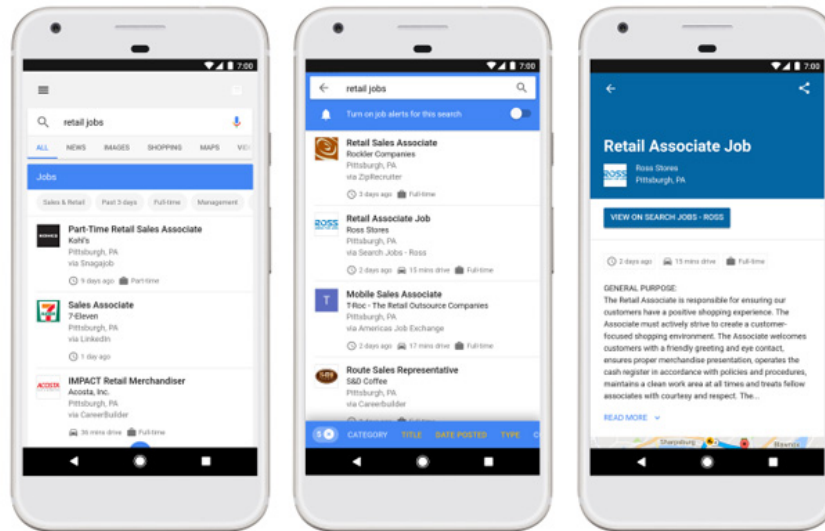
7:00

retail jobs

ALL NEWS IMAGES SHOPPING MAPS VI

Jobs

Sales & Retail Past 3 days Full-time Management

Part-Time Retail Sales Associate
Kohl's
Pittsburgh, PA
via Snagajob
9 days ago Part-time

Sales Associate
7-Eleven
Pittsburgh, PA
via LinkedIn
1 day ago

IMPACT Retail Merchandiser
Acosta, Inc.
Pittsburgh, PA
via CareerBuilder
36 mins drive Full-time

7:00

retail jobs

Turn on job alerts for this search

Retail Sales Associate
Rockler Companies
Pittsburgh, PA
via ZipRecruiter
3 days ago Full-time

Retail Associate Job
Ross Stores
Pittsburgh, PA
via Search Jobs - Ross
2 days ago 15 mins drive Full-time

Mobile Sales Associate
T-Roc - The Retail Outsource Companies
Pittsburgh, PA
via Americas Job Exchange
2 days ago 17 mins drive Full-time

Route Sales Representative
S&D Coffee
Pittsburgh, PA
via CareerBuilder

CATEGORY TITLE DATE POSTED TYPE

7:00

Retail Associate Job
Ross Stores
Pittsburgh, PA

VIEW ON SEARCH JOBS - ROSS

2 days ago 15 mins drive Full-time

GENERAL PURPOSE:
The Retail Associate is responsible for ensuring our customers have a positive shopping experience. The Associate must actively strive to create a customer-focused shopping environment. The Associate welcomes customers with a friendly greeting and eye contact, ensures proper merchandise presentation, operates the cash register in accordance with policies and procedures, maintains a clean work area at all times and treats fellow associates with courtesy and respect. The...

READ MORE